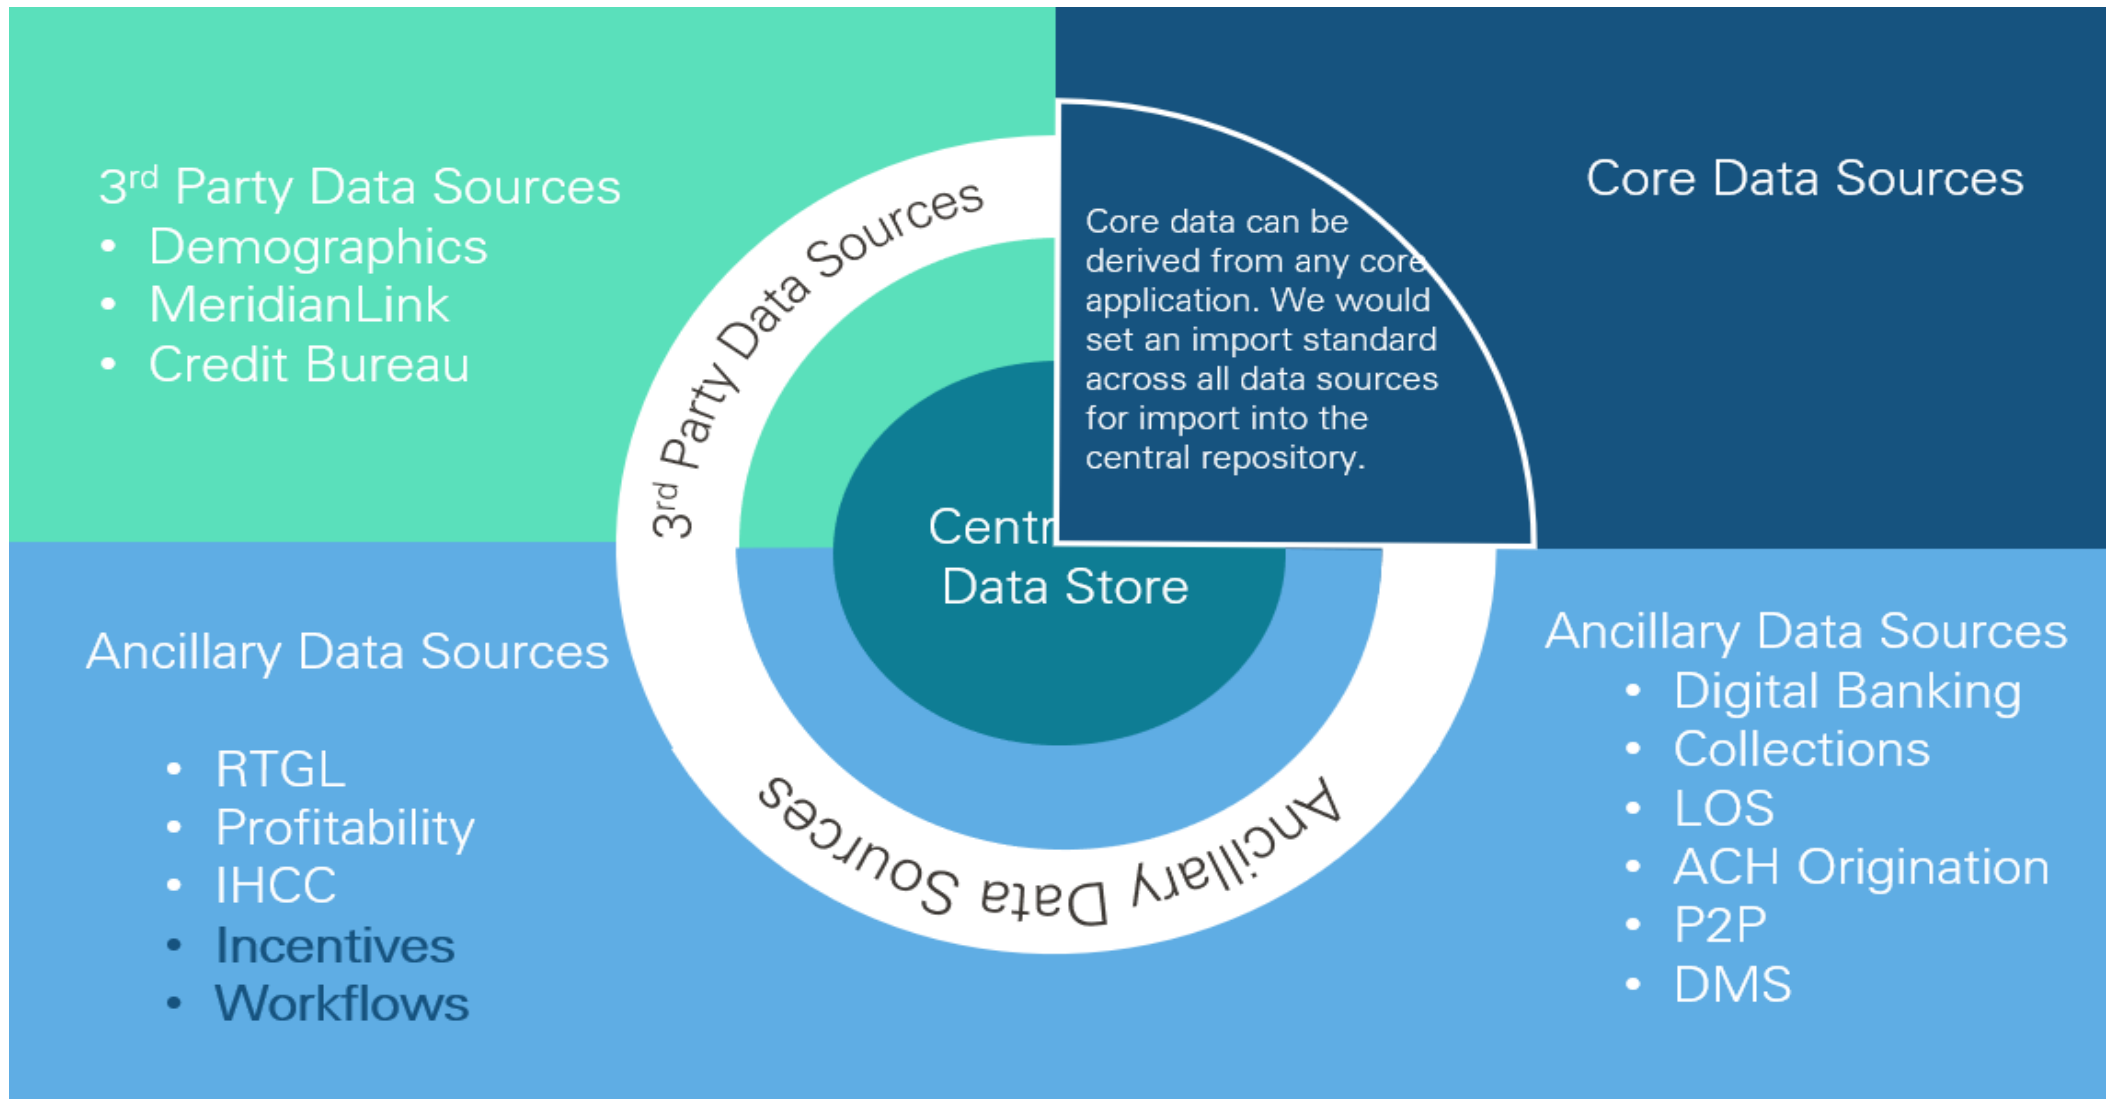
3rd Party Data Sources
- Demographics
- MeridianLink
- Credit Bureau

3rd Party Data Sources

Core Data Sources

Core data can be derived from any core application. We would set an import standard across all data sources for import into the central repository.

Centr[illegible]
Data Store

Ancillary Data Sources

- RTGL
- Profitability
- IHCC
- Incentives
- Workflows

Ancillary Data Sources

Ancillary Data Sources
- Digital Banking
- Collections
- LOS
- ACH Origination
- P2P
- DMS